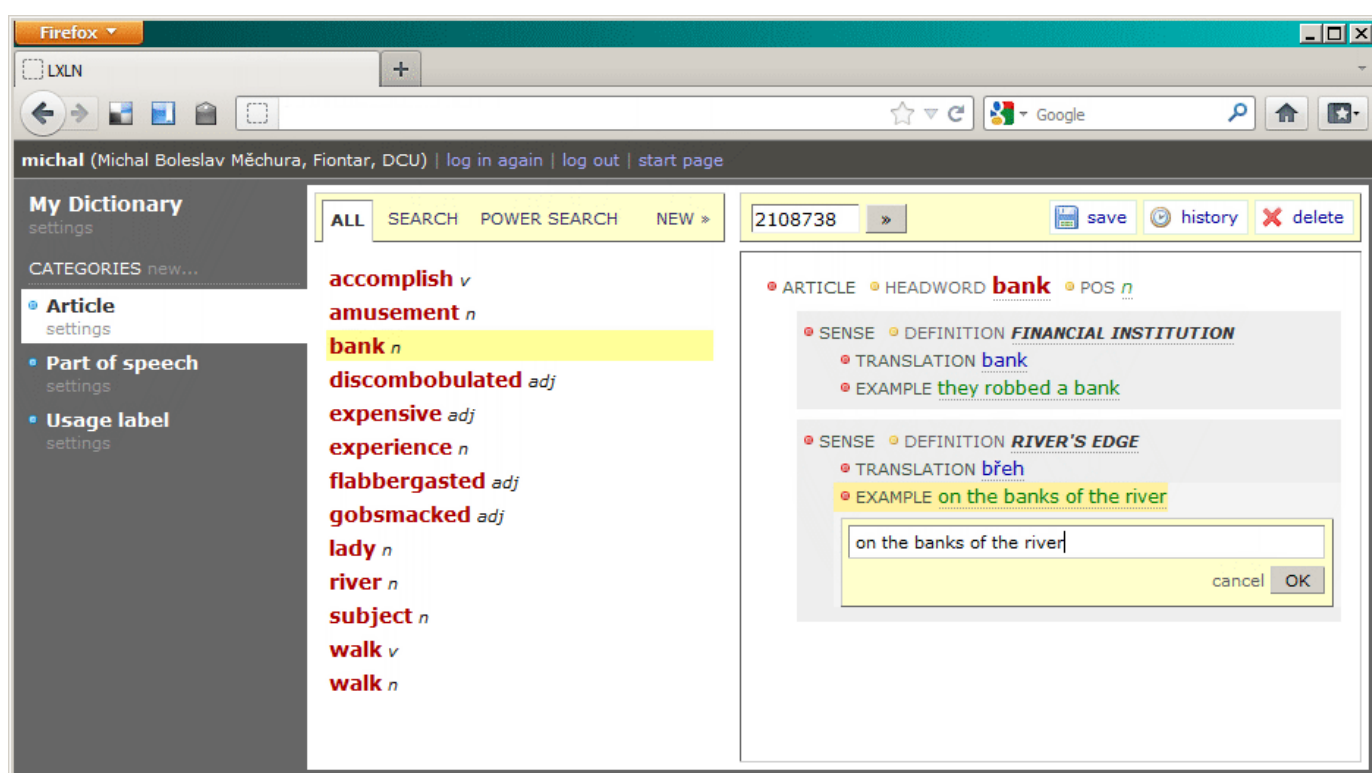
Firefox

LXLN

+

Google

michal (Michal Boleslav Měchura, Fiontar, DCU) | log in again | log out | start page

My Dictionary
settings

CATEGORIES new...

Article
settings

Part of speech
settings

Usage label
settings

ALL SEARCH POWER SEARCH NEW »

accomplish v
amusement n
bank n
discombobulated adj
expensive adj
experience n
flabbergasted adj
gobsmacked adj
lady n
river n
subject n
walk v
walk n

2108738 »

save history delete

ARTICLE HEADWORD bank POS n

SENSE DEFINITION FINANCIAL INSTITUTION
TRANSLATION bank
EXAMPLE they robbed a bank

SENSE DEFINITION RIVER'S EDGE
TRANSLATION břeh
EXAMPLE on the banks of the river

on the banks of the river

cancel OK